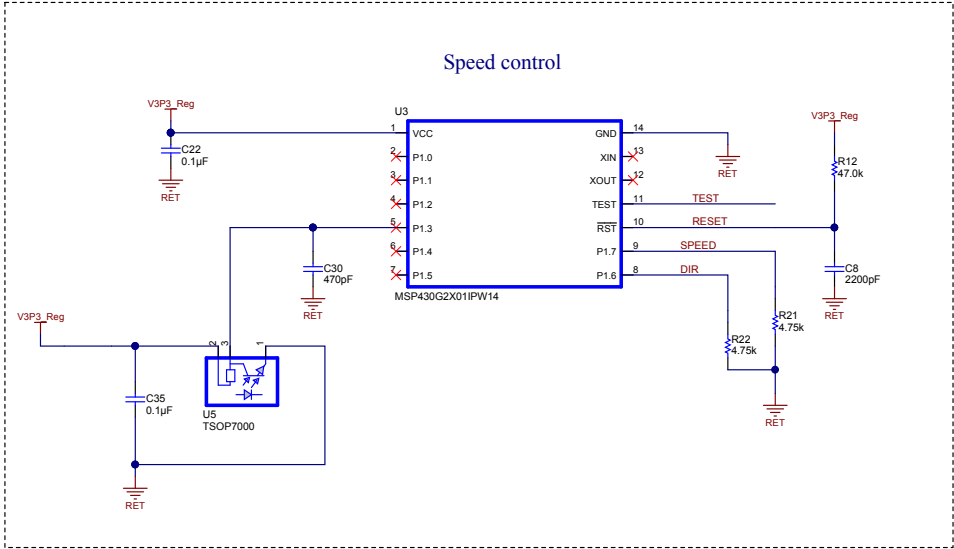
Speed control

V3P3_Reg
C22
0.1µF
RET

U3
1 VCC
2 P1.0
3 P1.1
4 P1.2
5 P1.3
6 P1.4
7 P1.5
GND 14
XIN 13
XOUT 12
TEST 11
$\overline{RST}$ 10
P1.7 9
P1.6 8
MSP430G2X01IPW14

RET
TEST
RESET
SPEED
DIR

V3P3_Reg
R12
47.0k
C8
2200pF
RET

C30
470pF
RET

R21
4.75k
R22
4.75k
RET

V3P3_Reg
2 3 1
C35
0.1µF
U5
TSOP7000
RET